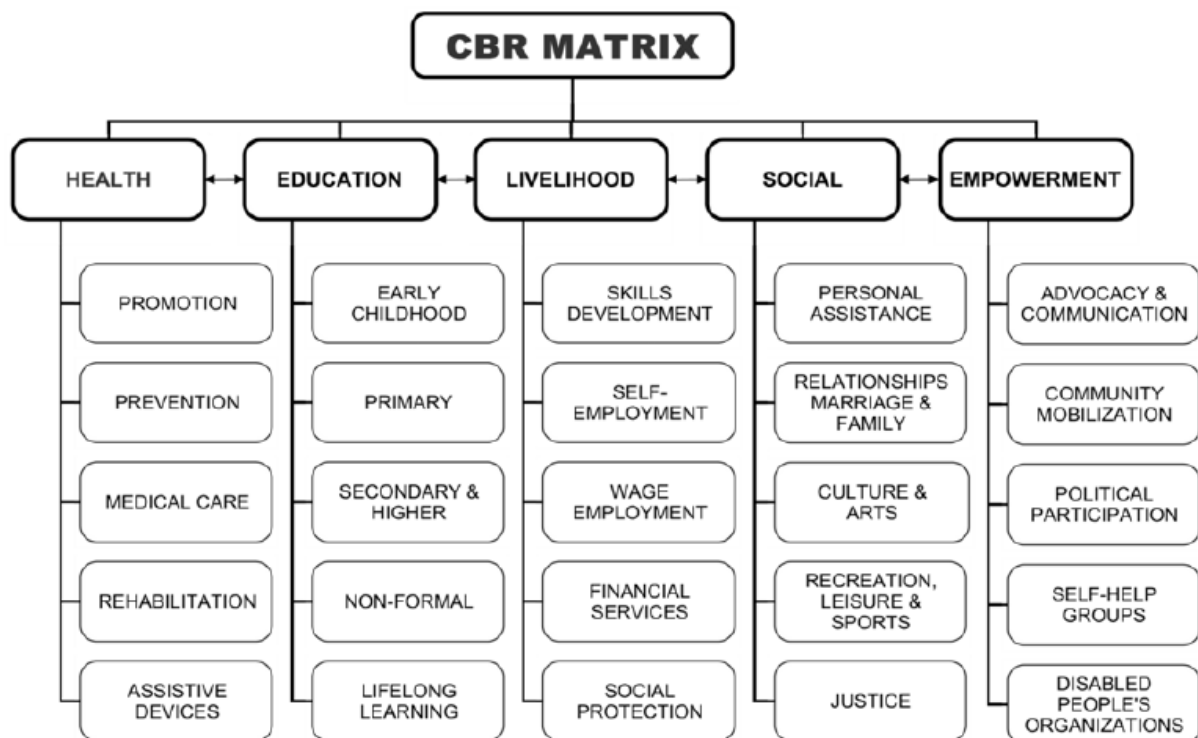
CBR MATRIX

HEALTH

PROMOTION

PREVENTION

MEDICAL CARE

REHABILITATION

ASSISTIVE DEVICES

EDUCATION

EARLY CHILDHOOD

PRIMARY

SECONDARY & HIGHER

NON-FORMAL

LIFELONG LEARNING

LIVELIHOOD

SKILLS DEVELOPMENT

SELF-EMPLOYMENT

WAGE EMPLOYMENT

FINANCIAL SERVICES

SOCIAL PROTECTION

SOCIAL

PERSONAL ASSISTANCE

RELATIONSHIPS MARRIAGE & FAMILY

CULTURE & ARTS

RECREATION, LEISURE & SPORTS

JUSTICE

EMPOWERMENT

ADVOCACY & COMMUNICATION

COMMUNITY MOBILIZATION

POLITICAL PARTICIPATION

SELF-HELP GROUPS

DISABLED PEOPLE'S ORGANIZATIONS